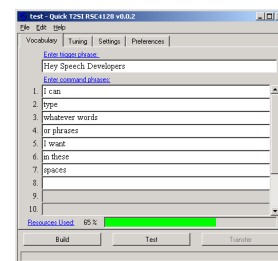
test - Quick T2SI RSC4128 v0.0.2

File Edit Help

Vocabulary | Tuning | Settings | Preferences

Enter trigger phrase:

Hey Speech Developers

Enter command phrases:

1. I can
2. type
3. whatever words
4. or phrases
5. I want
6. in these
7. spaces
8.
9.
10.

Resources Used: 65 %

Build | Test | Transfer